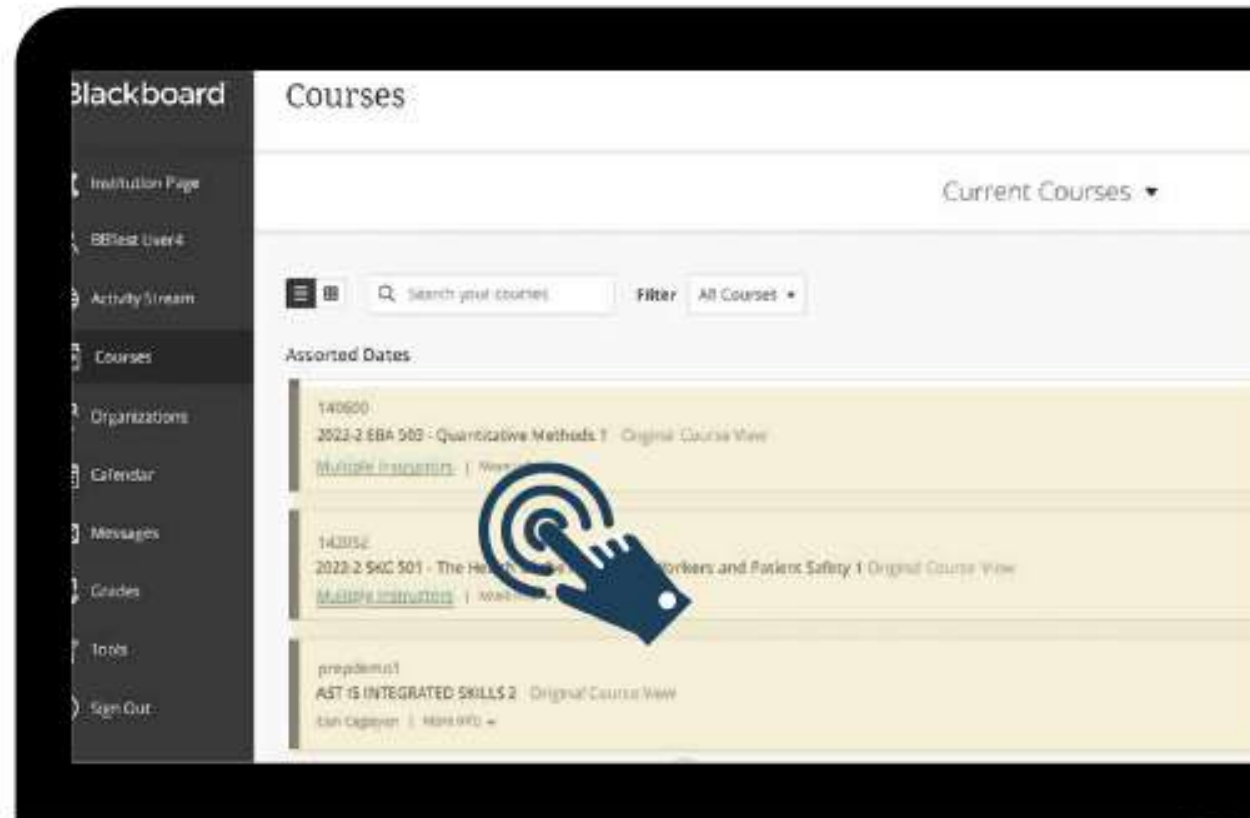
Blackboard

Institution Page

BBTest User4

Activity Stream

Courses

Organizations

Calendar

Messages

Grades

Tools

Sign Out

Courses

Current Courses ▾

Search your courses

Filter All Courses ▾

Assorted Dates

140600

2022-2 EBA 503 - Quantitative Methods 1 Original Course View

Multiple Instructors | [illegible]

142052

2022-2 SKC 501 - The He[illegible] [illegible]orkers and Patient Safety 1 Original Course View

Multiple Instructors | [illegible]

prepdemo1

AST IS INTEGRATED SKILLS 2 Original Course View

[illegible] | More info ▾